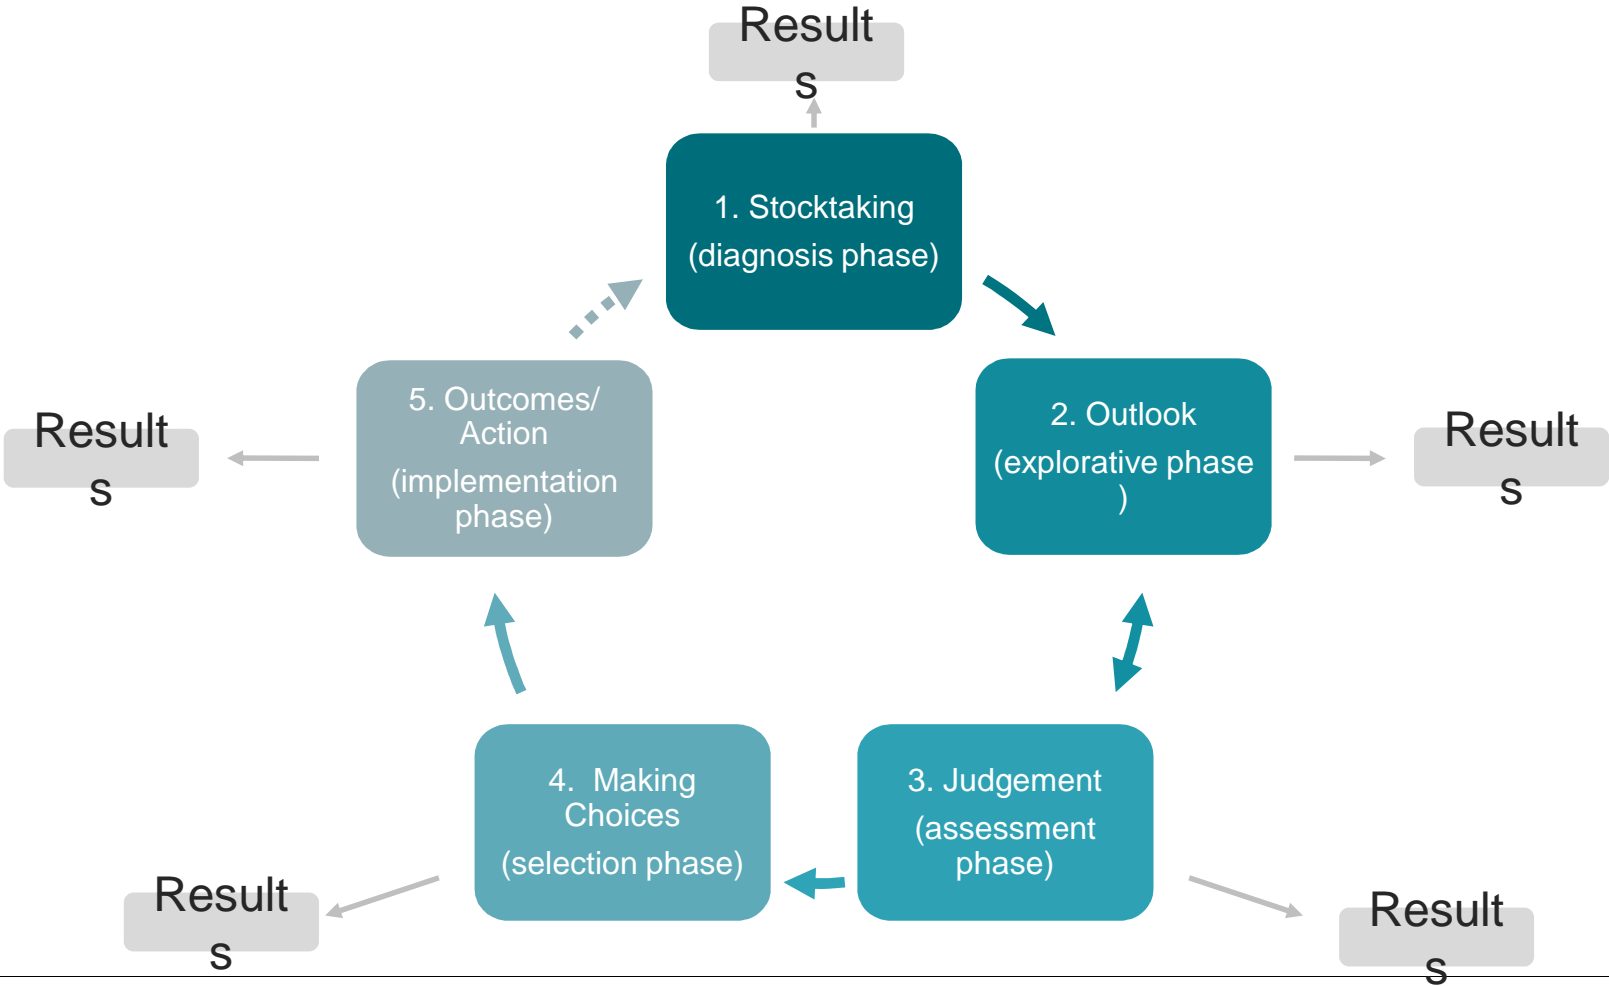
Results

1. Stocktaking
(diagnosis phase)

Results

5. Outcomes/ Action
(implementation phase)

2. Outlook
(explorative phase )

Results

4. Making Choices
(selection phase)

3. Judgement
(assessment phase)

Results

Results